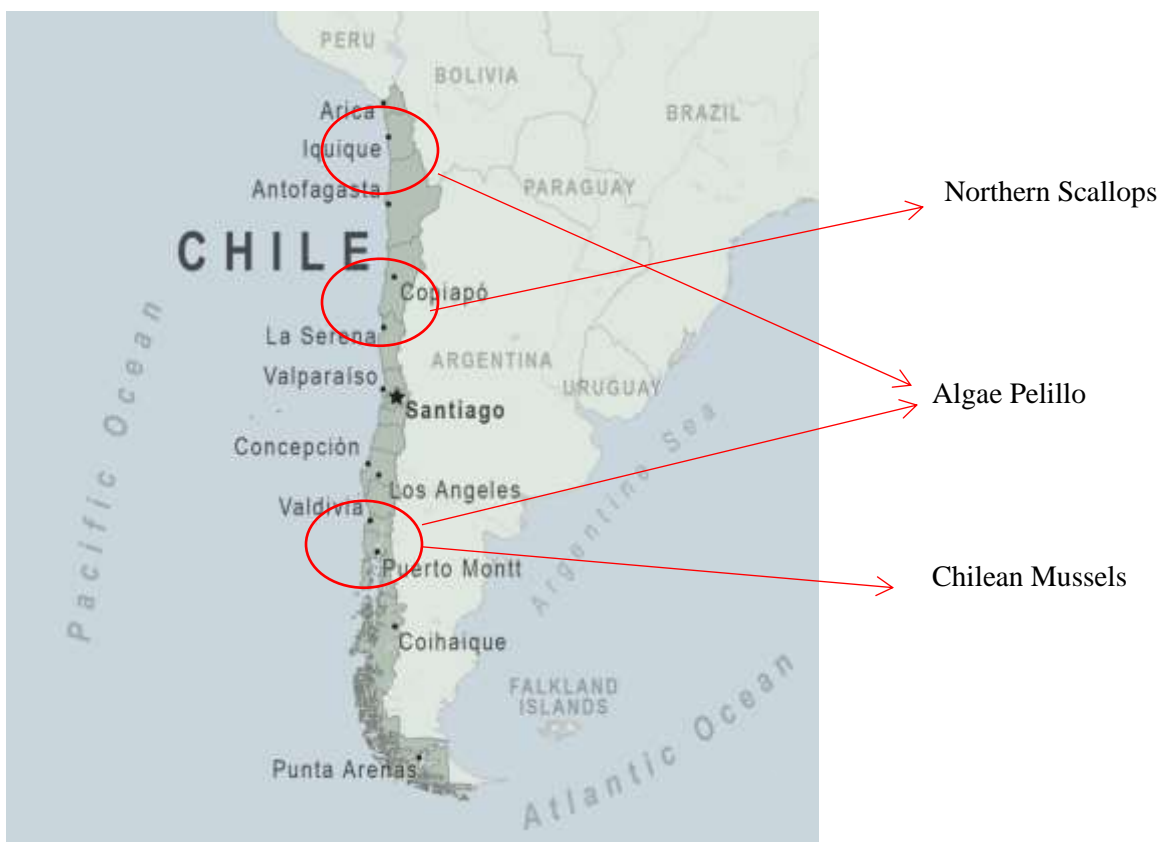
PERU
BOLIVIA
BRAZIL
Arica
Iquique
Antofagasta
PARAGUAY
CHILE
Northern Scallops
Copiapó
La Serena
ARGENTINA
Pacific Ocean
Valparaíso
URUGUAY
Santiago
Algae Pelillo
Concepción
Argentine Sea
Los Angeles
Valdivia
Puerto Montt
Chilean Mussels
Coihaique
FALKLAND ISLANDS
Atlantic Ocean
Punta Arenas